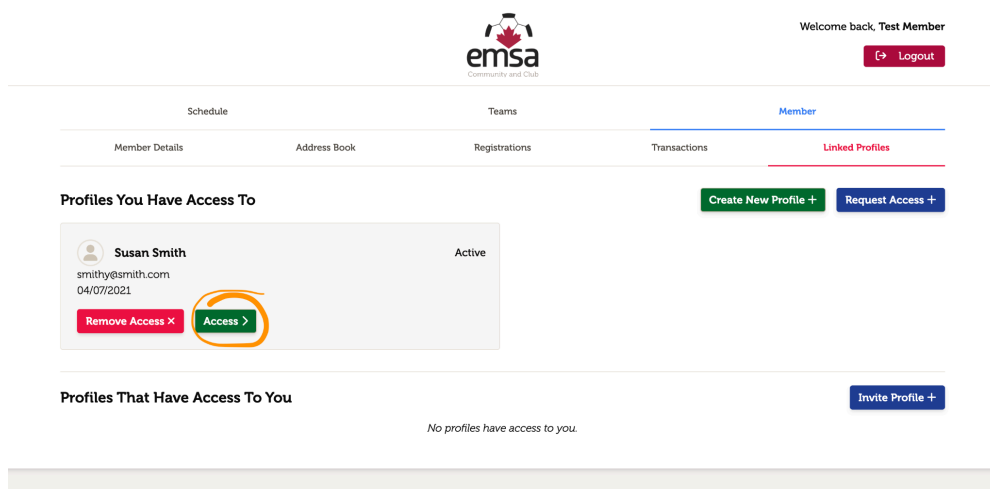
emsa
Community and Club

Welcome back, Test Member

Logout

Schedule

Teams

Member

Member Details

Address Book

Registrations

Transactions

Linked Profiles

Profiles You Have Access To

Create New Profile +

Request Access +

Susan Smith

Active

smithy@smith.com

04/07/2021

Remove Access ×

Access >

Profiles That Have Access To You

Invite Profile +

No profiles have access to you.